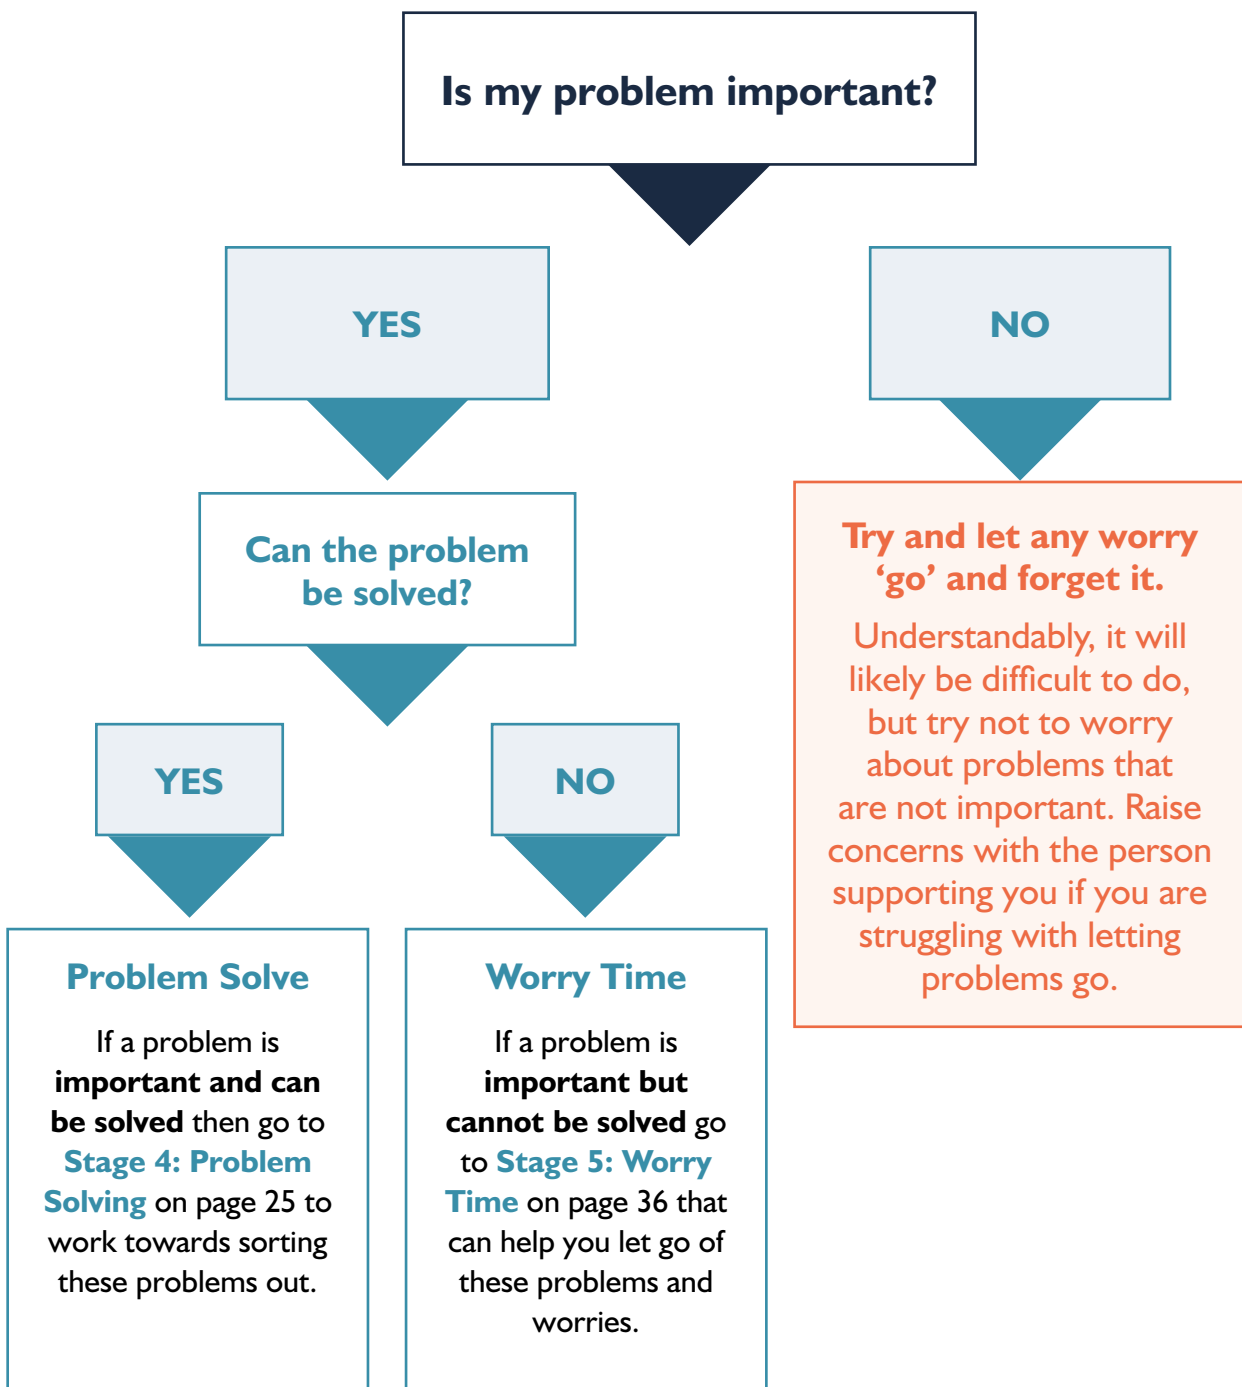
Is my problem important?

YES

NO

Try and let any worry 'go' and forget it.

Understandably, it will likely be difficult to do, but try not to worry about problems that are not important. Raise concerns with the person supporting you if you are struggling with letting problems go.

Can the problem be solved?

YES

NO

Problem Solve

If a problem is **important and can be solved** then go to Stage 4: Problem Solving on page 25 to work towards sorting these problems out.

Worry Time

If a problem is **important but cannot be solved** go to Stage 5: Worry Time on page 36 that can help you let go of these problems and worries.